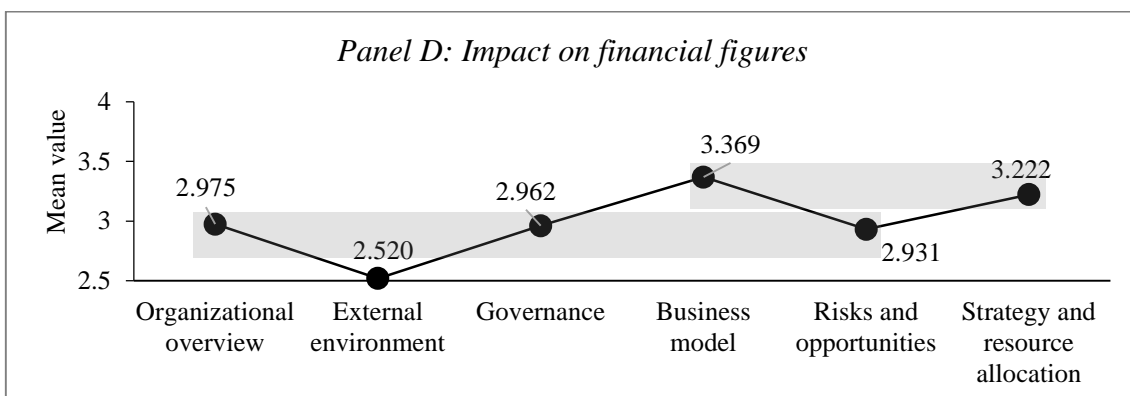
Panel D: Impact on financial figures

Mean value

4
3.5
3
2.5

2.975
2.520
2.962
3.369
2.931
3.222

Organizational overview
External environment
Governance
Business model
Risks and opportunities
Strategy and resource allocation